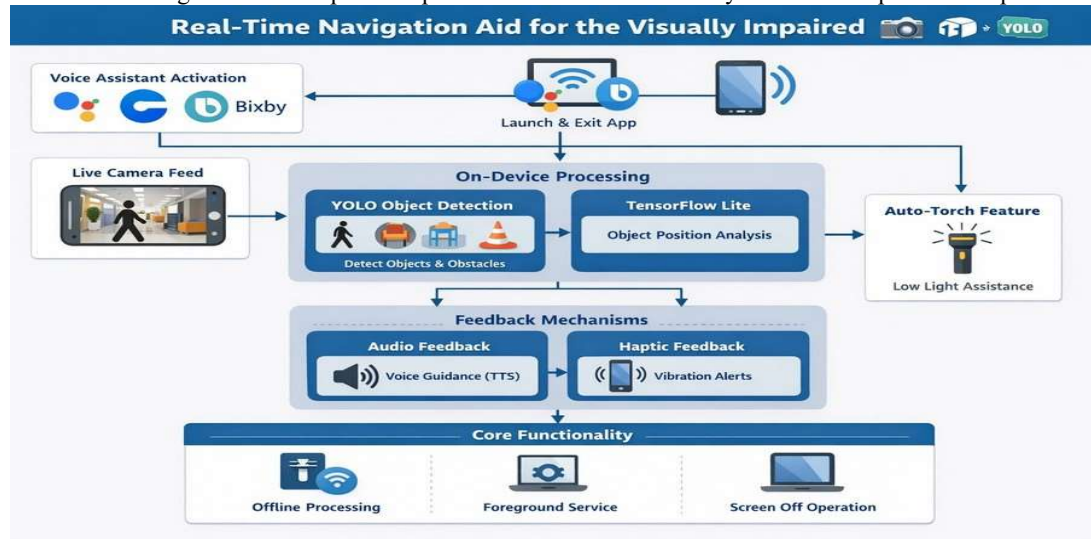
Real-Time Navigation Aid for the Visually Impaired YOLO

Voice Assistant Activation

Bixby

Launch & Exit App

Live Camera Feed

On-Device Processing

YOLO Object Detection

Detect Objects & Obstacles

TensorFlow Lite

Object Position Analysis

Auto-Torch Feature

Low Light Assistance

Feedback Mechanisms

Audio Feedback

Voice Guidance (TTS)

Haptic Feedback

Vibration Alerts

Core Functionality

Offline Processing

Foreground Service

Screen Off Operation